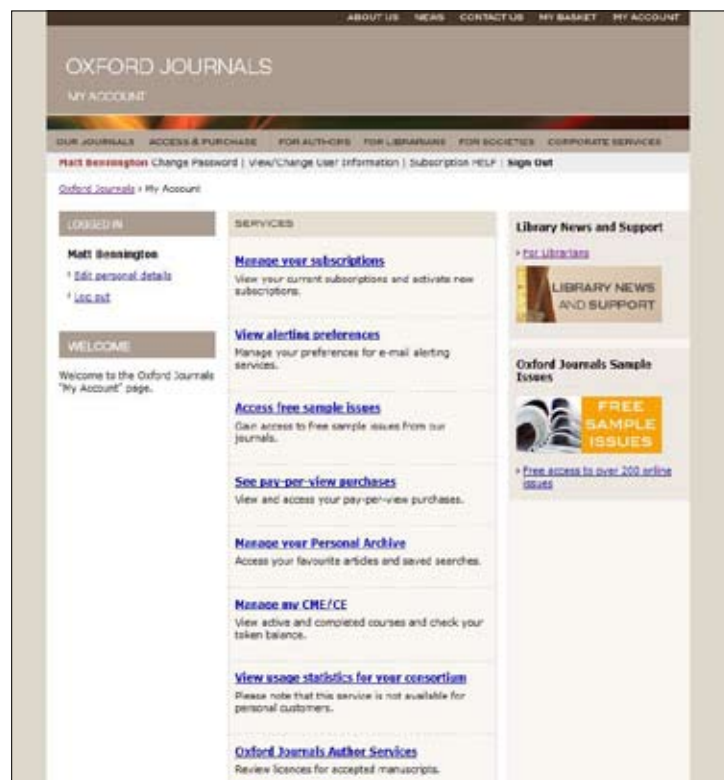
ABOUT US NEWS CONTACT US MY BASKET MY ACCOUNT

OXFORD JOURNALS

MY ACCOUNT

OUR JOURNALS ACCESS & PURCHASE FOR AUTHORS FOR LIBRARIANS FOR SOCIETIES CORPORATE SERVICES

Matt Bennington Change Password | View/Change User Information | Subscription HELP | Sign Out

Oxford Journals > My Account

LOGGED IN

Matt Bennington

Edit personal details

Log out

WELCOME

Welcome to the Oxford Journals "My Account" page.

SERVICES

Manage your subscriptions
View your current subscriptions and activate new subscriptions.

View alerting preferences
Manage your preferences for e-mail alerting services.

Access free sample issues
Gain access to free sample issues from our journals.

See pay-per-view purchases
View and access your pay-per-view purchases.

Manage your Personal Archive
Access your favourite articles and saved searches.

Manage my CME/CE
View active and completed courses and check your token balance.

View usage statistics for your consortium
Please note that this service is not available for personal customers.

Oxford Journals Author Services
Review licences for accepted manuscripts.

Library News and Support

For Librarians

LIBRARY NEWS AND SUPPORT

Oxford Journals Sample Issues

FREE SAMPLE ISSUES

Free access to over 200 online issues